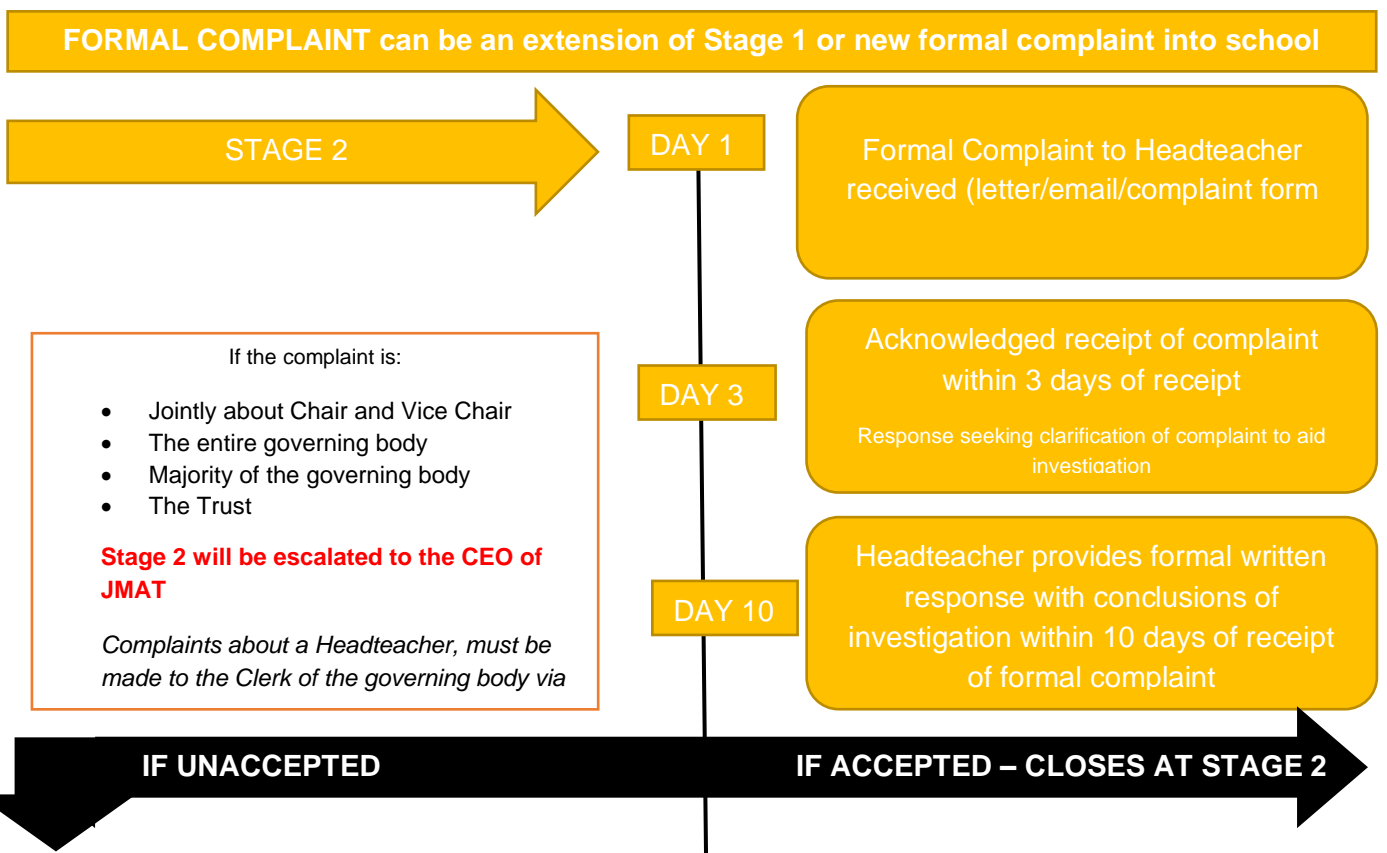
FORMAL COMPLAINT can be an extension of Stage 1 or new formal complaint into school

STAGE 2

DAY 1

Formal Complaint to Headteacher received (letter/email/complaint form

If the complaint is:

- Jointly about Chair and Vice Chair
- The entire governing body
- Majority of the governing body
- The Trust

Stage 2 will be escalated to the CEO of JMAT

*Complaints about a Headteacher, must be made to the Clerk of the governing body via*

DAY 3

Acknowledged receipt of complaint within 3 days of receipt

Response seeking clarification of complaint to aid investigation

DAY 10

Headteacher provides formal written response with conclusions of investigation within 10 days of receipt of formal complaint

IF UNACCEPTED

IF ACCEPTED – CLOSES AT STAGE 2